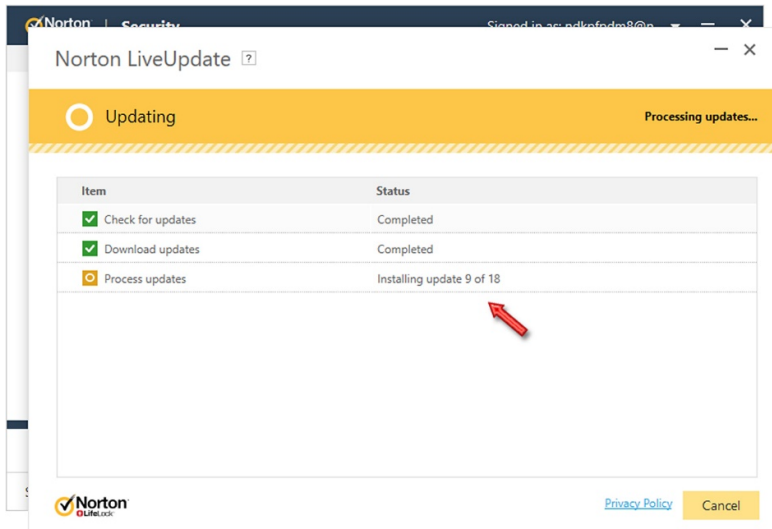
Norton | Security Signed in as: pdkpfpdm8@p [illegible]

Norton LiveUpdate ?

Updating

Processing updates...

| Item | Status |
|---|---|
| Check for updates | Completed |
| Download updates | Completed |
| Process updates | Installing update 9 of 18 |

Norton LifeLock

Privacy Policy

Cancel